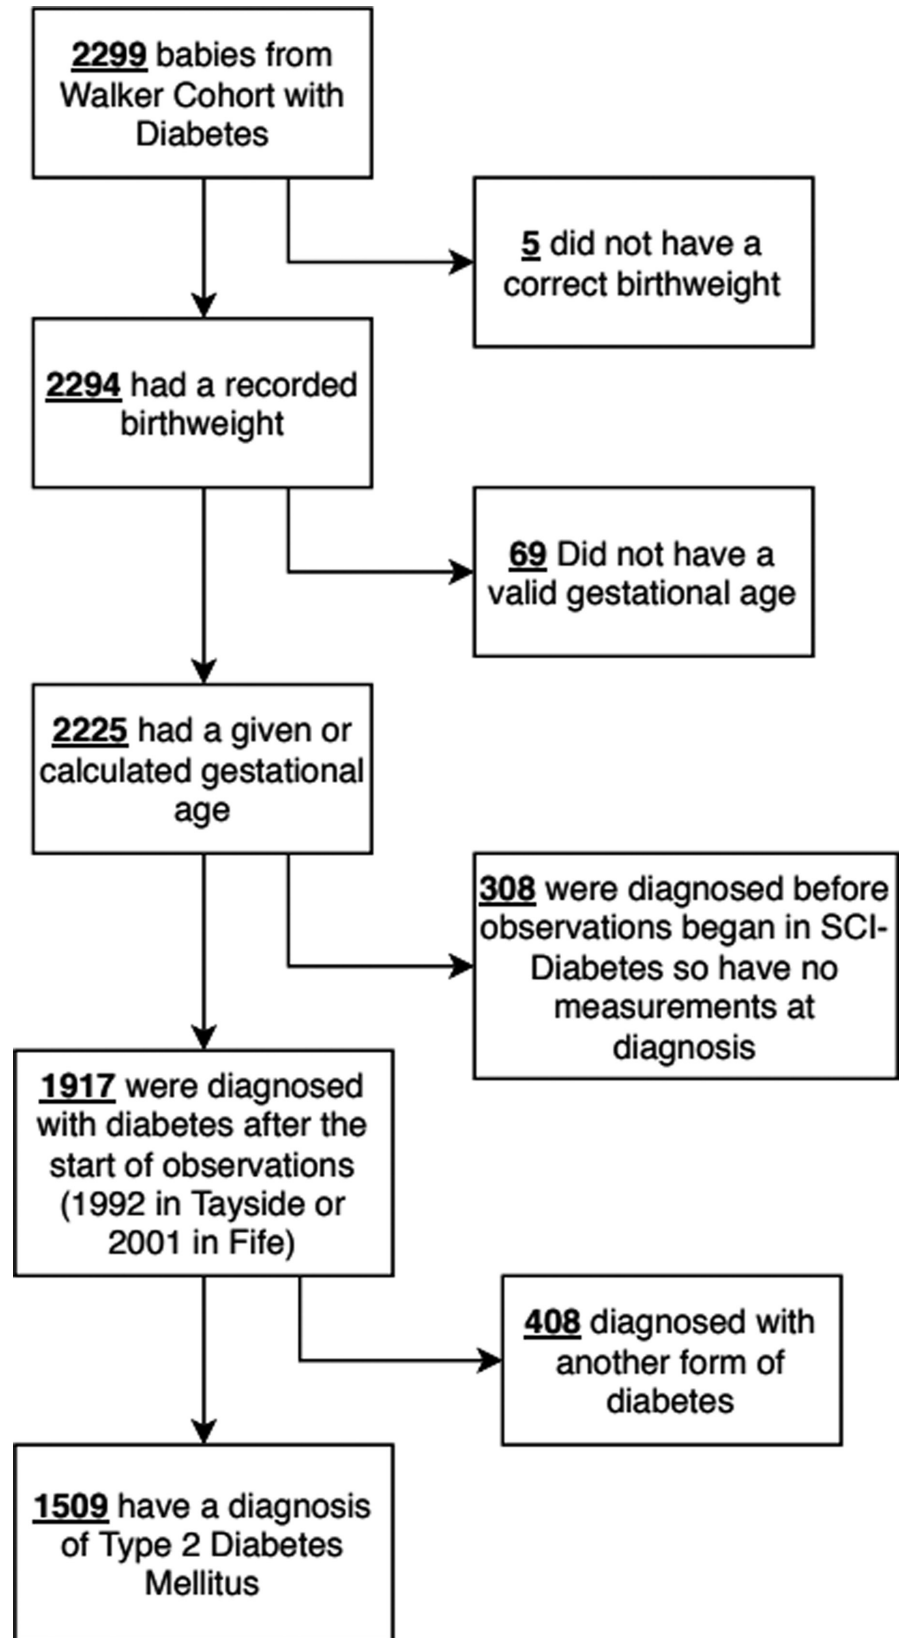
**2299** babies from Walker Cohort with Diabetes

**5** did not have a correct birthweight

**2294** had a recorded birthweight

**69** Did not have a valid gestational age

**2225** had a given or calculated gestational age

**308** were diagnosed before observations began in SCI-Diabetes so have no measurements at diagnosis

**1917** were diagnosed with diabetes after the start of observations (1992 in Tayside or 2001 in Fife)

**408** diagnosed with another form of diabetes

**1509** have a diagnosis of Type 2 Diabetes Mellitus